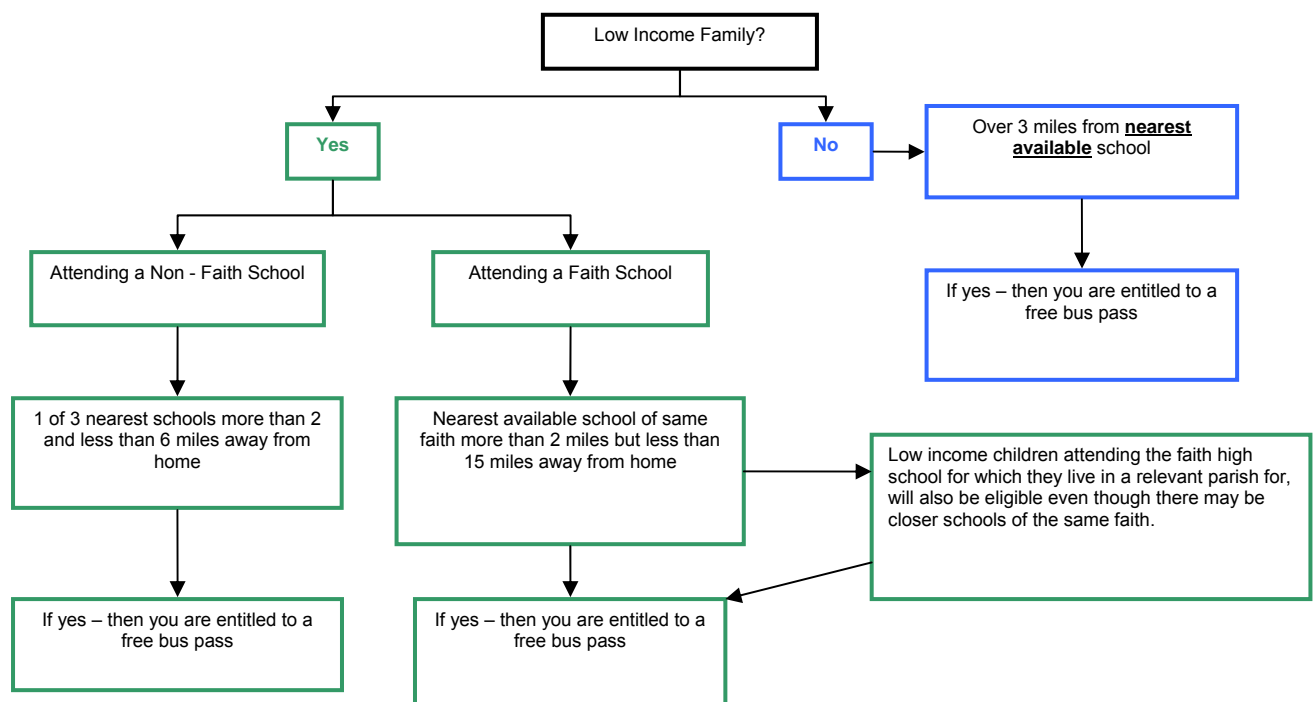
Low Income Family?

Yes

No

Over 3 miles from **nearest available** school

If yes – then you are entitled to a free bus pass

Attending a Non - Faith School

Attending a Faith School

1 of 3 nearest schools more than 2 and less than 6 miles away from home

Nearest available school of same faith more than 2 miles but less than 15 miles away from home

Low income children attending the faith high school for which they live in a relevant parish for, will also be eligible even though there may be closer schools of the same faith.

If yes – then you are entitled to a free bus pass

If yes – then you are entitled to a free bus pass